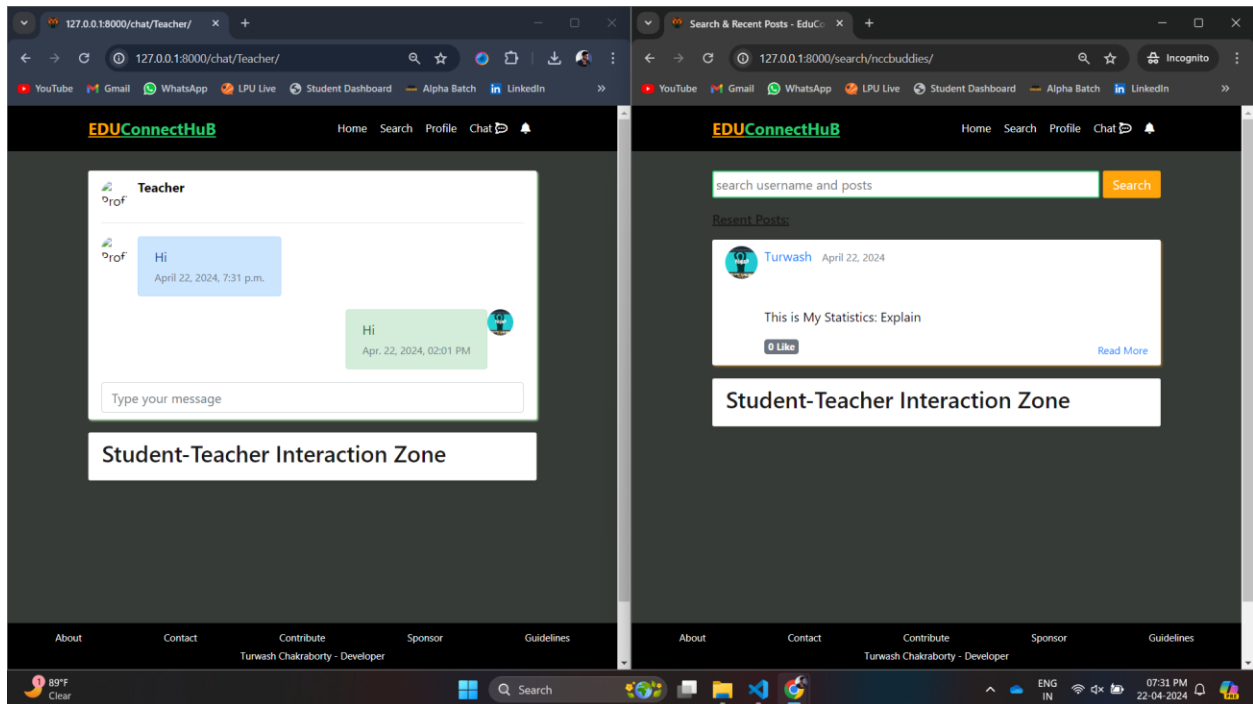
127.0.0.1:8000/chat/Teacher/

127.0.0.1:8000/chat/Teacher/

YouTube Gmail WhatsApp LPU Live Student Dashboard Alpha Batch LinkedIn »

EDUConnectHuB

Home Search Profile Chat

Teacher

Hi
April 22, 2024, 7:31 p.m.

Hi
Apr. 22, 2024, 02:01 PM

Type your message

Student-Teacher Interaction Zone

About Contact Contribute Sponsor Guidelines
Turwash Chakraborty - Developer

Search & Recent Posts - EduCo

127.0.0.1:8000/search/nccbuddies/

Incognito

YouTube Gmail WhatsApp LPU Live Student Dashboard Alpha Batch LinkedIn »

EDUConnectHuB

Home Search Profile Chat

search username and posts

Search

Recent Posts:

Turwash April 22, 2024

This is My Statistics: Explain

0 Like

Read More

Student-Teacher Interaction Zone

About Contact Contribute Sponsor Guidelines
Turwash Chakraborty - Developer

89°F
Clear

Search

ENG
IN

07:31 PM
22-04-2024